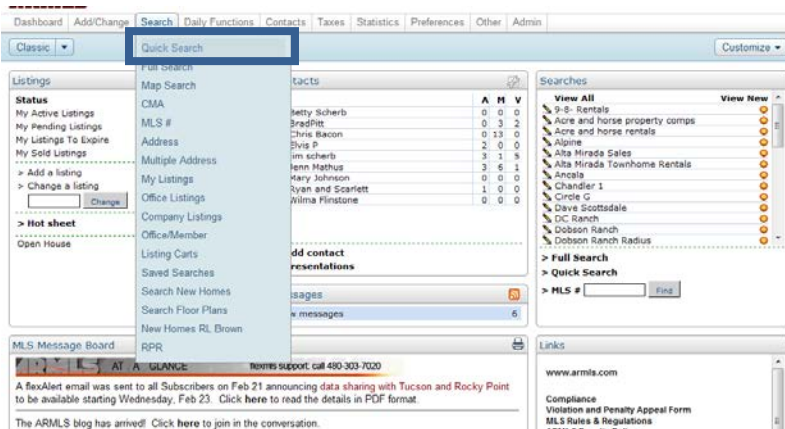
Dashboard | Add/Change | Search | Daily Functions | Contacts | Taxes | Statistics | Preferences | Other | Admin

Classic ▾

Customize ▾

Listings

Status
My Active Listings
My Pending Listings
My Listings To Expire
My Sold Listings

> Add a listing
> Change a listing
Change

> Hot sheet

Open House

Quick Search
Full Search
Map Search
CMA
MLS #
Address
Multiple Address
My Listings
Office Listings
Company Listings
Office/Member
Listing Carts
Saved Searches
Search New Homes
Search Floor Plans
New Homes RL Brown
RPR

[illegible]tacts

| | A | M | V |
|---|---|---|---|
| Betty Scherb | 0 | 0 | 0 |
| BradPitt | 0 | 3 | 2 |
| Chris Bacon | 0 | 13 | 0 |
| Elvis P | 2 | 0 | 0 |
| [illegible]im scherb | 3 | 1 | 5 |
| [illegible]enn Mathus | 3 | 6 | 1 |
| Mary Johnson | 0 | 0 | 0 |
| Ryan and Scarlett | 1 | 0 | 0 |
| Wilma Flinstone | 0 | 0 | 0 |

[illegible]dd contact
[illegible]resentations

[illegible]ssages
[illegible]w messages 6

Searches
View All   View New
9-8- Rentals
Acre and horse property comps
Acre and horse rentals
Alpine
Alta Mirada Sales
Alta Mirada Townhome Rentals
Ancala
Chandler 1
Circle G
Dave Scottsdale
DC Ranch
Dobson Ranch
Dobson Ranch Radius

> Full Search
> Quick Search
> MLS # Find

MLS Message Board

AT A GLANCE   flexmls support: call 480-303-7020

A flexAlert email was sent to all Subscribers on Feb 21 announcing data sharing with Tucson and Rocky Point to be available starting Wednesday, Feb 23. Click here to read the details in PDF format.

The ARMLS blog has arrived! Click here to join in the conversation.

Links

www.armls.com

Compliance
Violation and Penalty Appeal Form
MLS Rules & Regulations